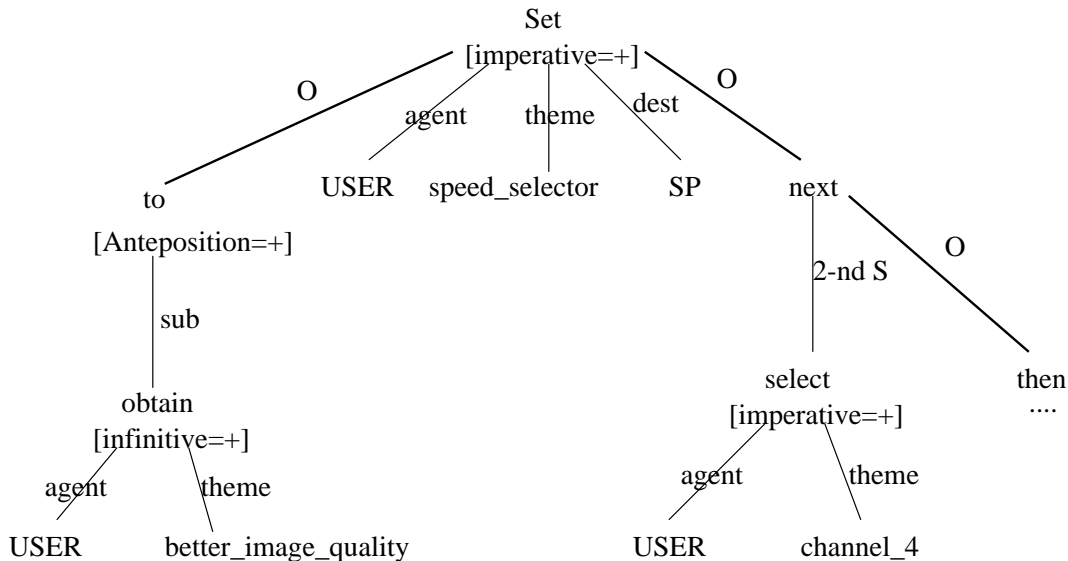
Set
[imperative=+]

O

agent

theme

dest

O

to
[Anteposition=+]

USER

speed_selector

SP

next

sub

2-nd S

O

obtain
[infinitive=+]

select
[imperative=+]

then
....

agent

theme

agent

theme

USER

better_image_quality

USER

channel_4